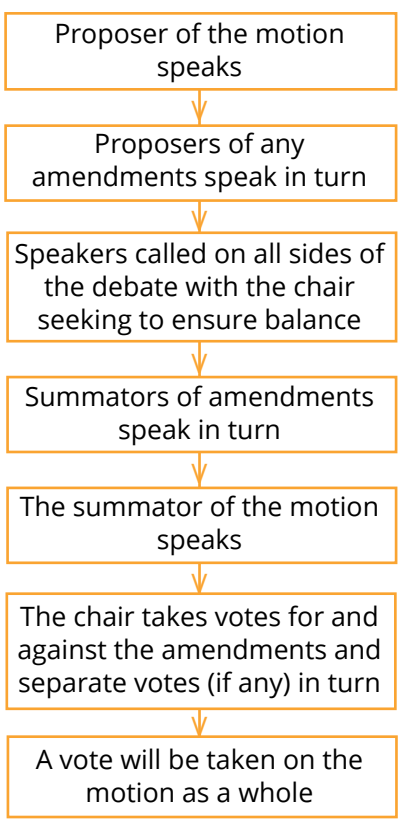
Proposer of the motion speaks

Proposers of any amendments speak in turn

Speakers called on all sides of the debate with the chair seeking to ensure balance

Summators of amendments speak in turn

The summator of the motion speaks

The chair takes votes for and against the amendments and separate votes (if any) in turn

A vote will be taken on the motion as a whole